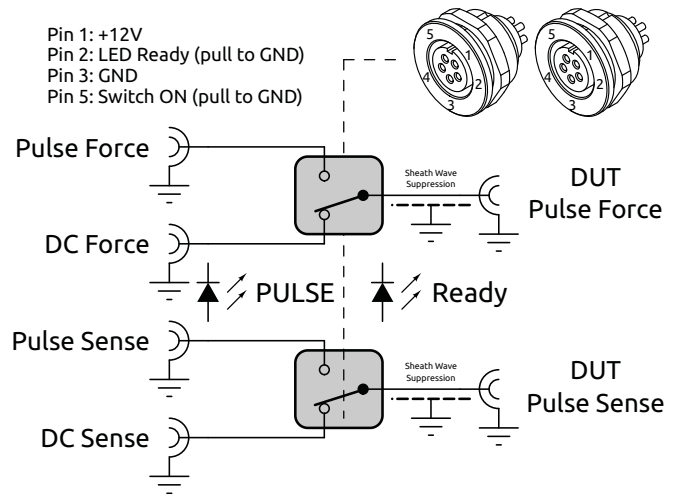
Pin 1: +12V
Pin 2: LED Ready (pull to GND)
Pin 3: GND
Pin 5: Switch ON (pull to GND)

5 1 4 2 3

5 1 4 2 3

Pulse Force

Sheath Wave Suppression

DUT
Pulse Force

DC Force

PULSE

Ready

Pulse Sense

Sheath Wave Suppression

DUT
Pulse Sense

DC Sense